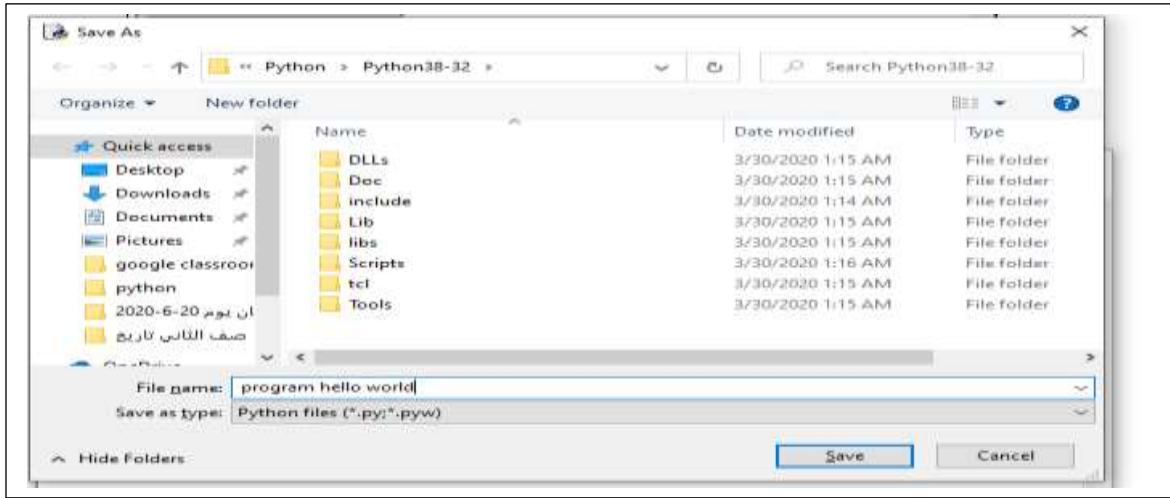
Save As

« Python › Python38-32 ›

Search Python38-32

Organize ▾ New folder

Quick access
Desktop
Downloads
Documents
Pictures
google classroo
python
ان يوم 20-6-2020
صف الثاني تاريخ

| Name | Date modified | Type |
|---|---|---|
| DLLs | 3/30/2020 1:15 AM | File folder |
| Doc | 3/30/2020 1:15 AM | File folder |
| include | 3/30/2020 1:14 AM | File folder |
| Lib | 3/30/2020 1:15 AM | File folder |
| libs | 3/30/2020 1:15 AM | File folder |
| Scripts | 3/30/2020 1:16 AM | File folder |
| tcl | 3/30/2020 1:15 AM | File folder |
| Tools | 3/30/2020 1:15 AM | File folder |

File name: program hello world
Save as type: Python files (*.py;*.pyw)

Hide Folders

Save Cancel